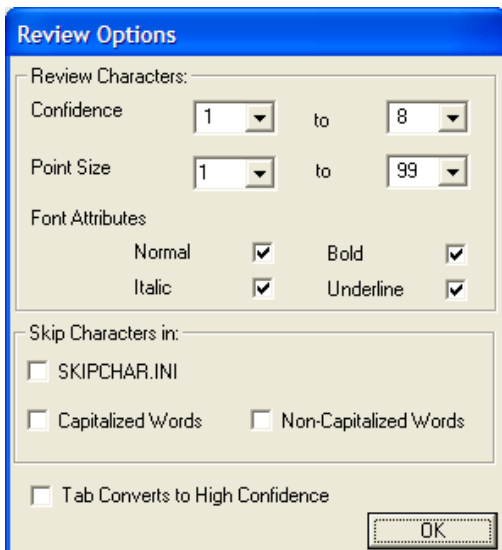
Review Options

Review Characters:

Confidence 1 to 8

Point Size 1 to 99

Font Attributes

Normal Bold

Italic Underline

Skip Characters in:

SKIPCHAR.INI

Capitalized Words Non-Capitalized Words

Tab Converts to High Confidence

OK